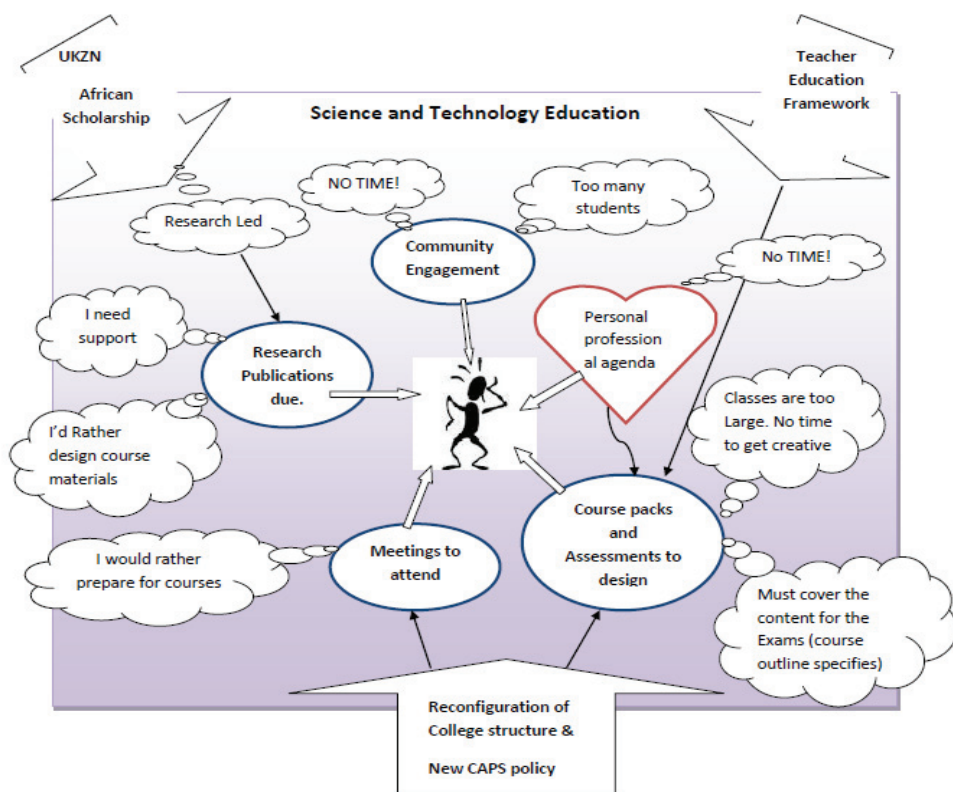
UKZN

African Scholarship

Teacher Education Framework

Science and Technology Education

Research Led

NO TIME!

Too many students

Community Engagement

No TIME!

I need support

Research Publications due.

Personal profession al agenda

Classes are too Large. No time to get creative

I'd Rather design course materials

Course packs and Assessments to design

I would rather prepare for courses

Meetings to attend

Must cover the content for the Exams (course outline specifies)

Reconfiguration of College structure &

New CAPS policy